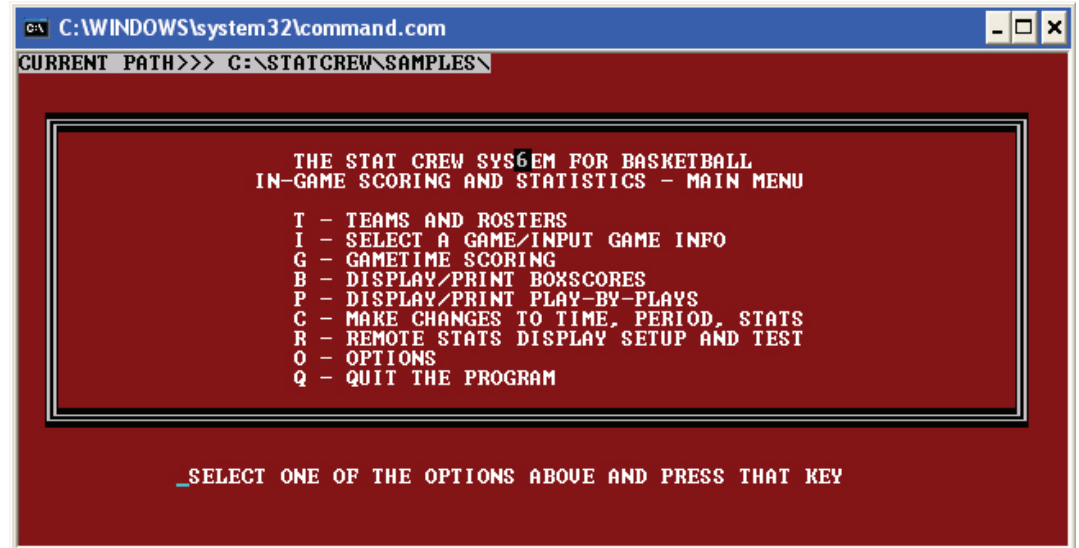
C:\WINDOWS\system32\command.com

CURRENT PATH>>> C:\STATCREW\SAMPLES\

THE STAT CREW SYS6EM FOR BASKETBALL
IN-GAME SCORING AND STATISTICS - MAIN MENU

T - TEAMS AND ROSTERS
I - SELECT A GAME/INPUT GAME INFO
G - GAMETIME SCORING
B - DISPLAY/PRINT BOXSCORES
P - DISPLAY/PRINT PLAY-BY-PLAYS
C - MAKE CHANGES TO TIME, PERIOD, STATS
R - REMOTE STATS DISPLAY SETUP AND TEST
O - OPTIONS
Q - QUIT THE PROGRAM

SELECT ONE OF THE OPTIONS ABOVE AND PRESS THAT KEY